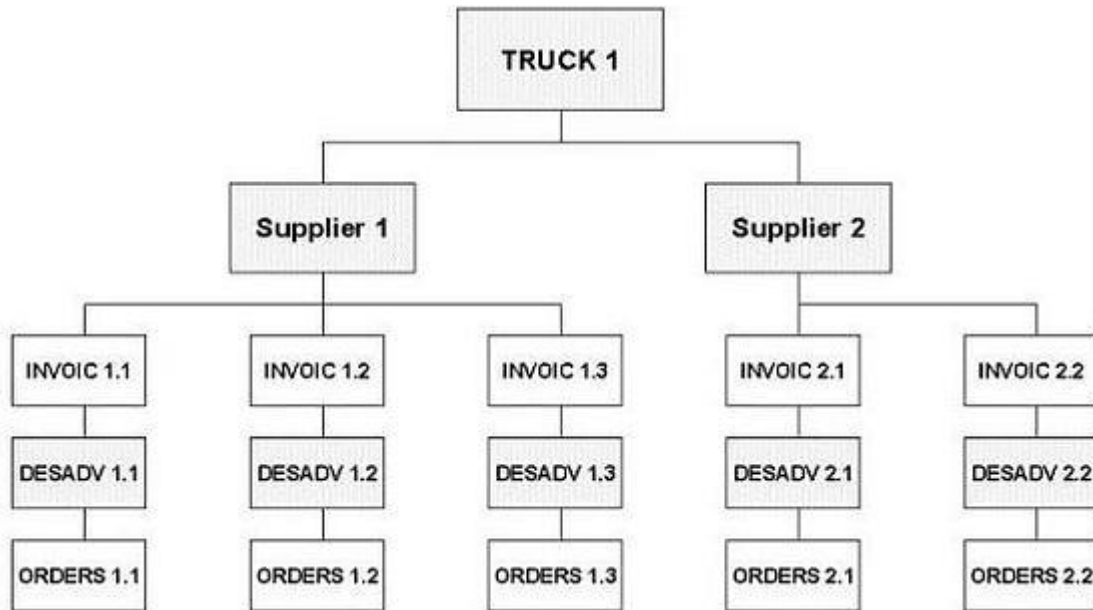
TRUCK 1

Supplier 1

Supplier 2

INVOIC 1.1

INVOIC 1.2

INVOIC 1.3

INVOIC 2.1

INVOIC 2.2

DESADV 1.1

DESADV 1.2

DESADV 1.3

DESADV 2.1

DESADV 2.2

ORDERS 1.1

ORDERS 1.2

ORDERS 1.3

ORDERS 2.1

ORDERS 2.2